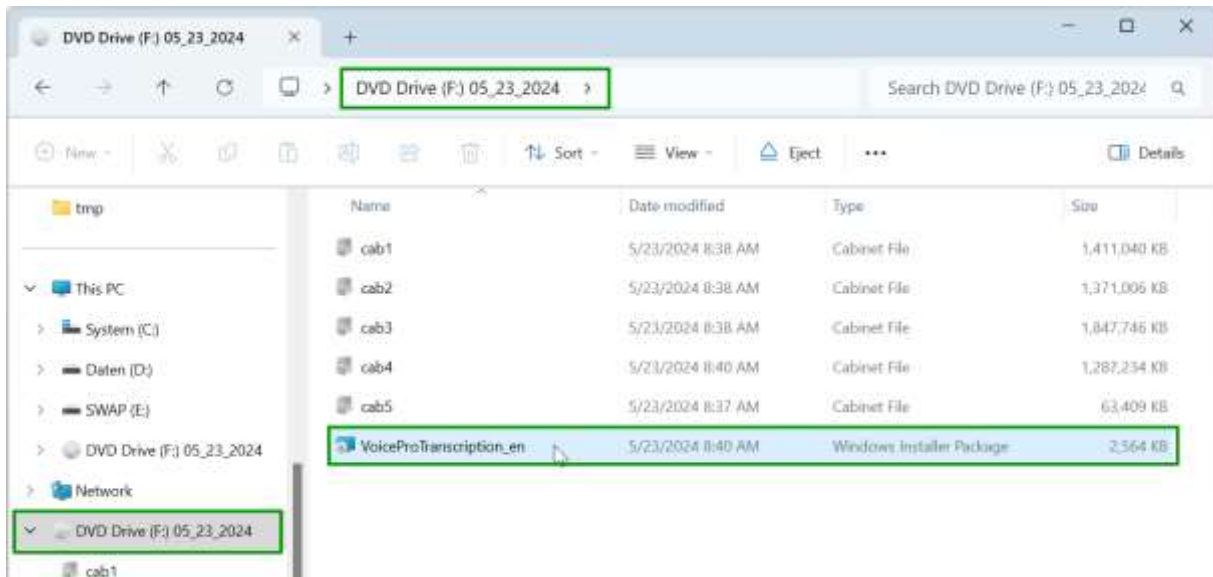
DVD Drive (F:) 05_23_2024 × +

DVD Drive (F:) 05_23_2024 >

Search DVD Drive (F:) 05_23_2024

New Sort View Eject ••• Details

tmp

This PC

System (C:)

Daten (D:)

SWAP (E:)

DVD Drive (F:) 05_23_2024

Network

DVD Drive (F:) 05_23_2024

cab1

| Name | Date modified | Type | Size |
|---|---|---|---|
| cab1 | 5/23/2024 8:38 AM | Cabinet File | 1,411,040 KB |
| cab2 | 5/23/2024 8:38 AM | Cabinet File | 1,371,006 KB |
| cab3 | 5/23/2024 8:38 AM | Cabinet File | 1,847,746 KB |
| cab4 | 5/23/2024 8:40 AM | Cabinet File | 1,287,234 KB |
| cab5 | 5/23/2024 8:37 AM | Cabinet File | 63,409 KB |
| VoiceProTranscription_en | 5/23/2024 8:40 AM | Windows Installer Package | 2,564 KB |